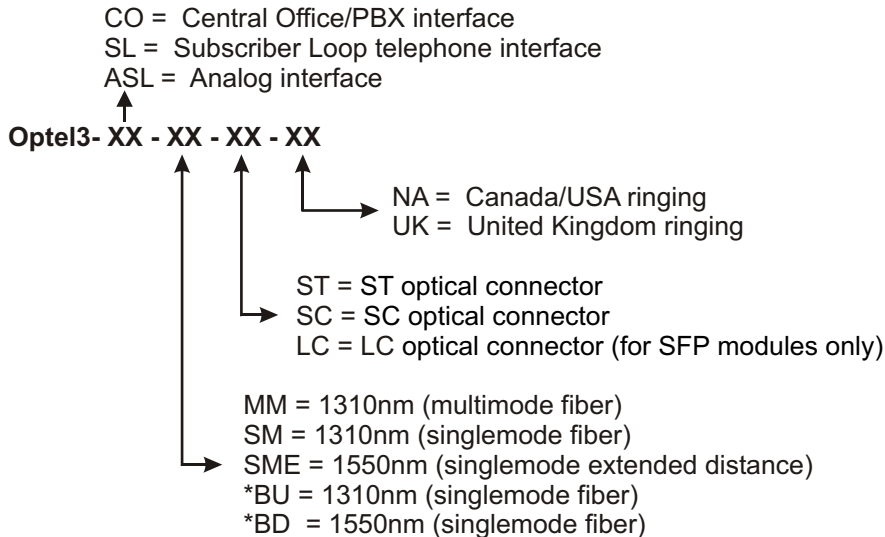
CO = Central Office/PBX interface
SL = Subscriber Loop telephone interface
ASL = Analog interface

Optel3- XX - XX - XX - XX

NA = Canada/USA ringing
UK = United Kingdom ringing

ST = ST optical connector
SC = SC optical connector
LC = LC optical connector (for SFP modules only)

MM = 1310nm (multimode fiber)
SM = 1310nm (singlemode fiber)
SME = 1550nm (singlemode extended distance)
*BU = 1310nm (singlemode fiber)
*BD = 1550nm (singlemode fiber)